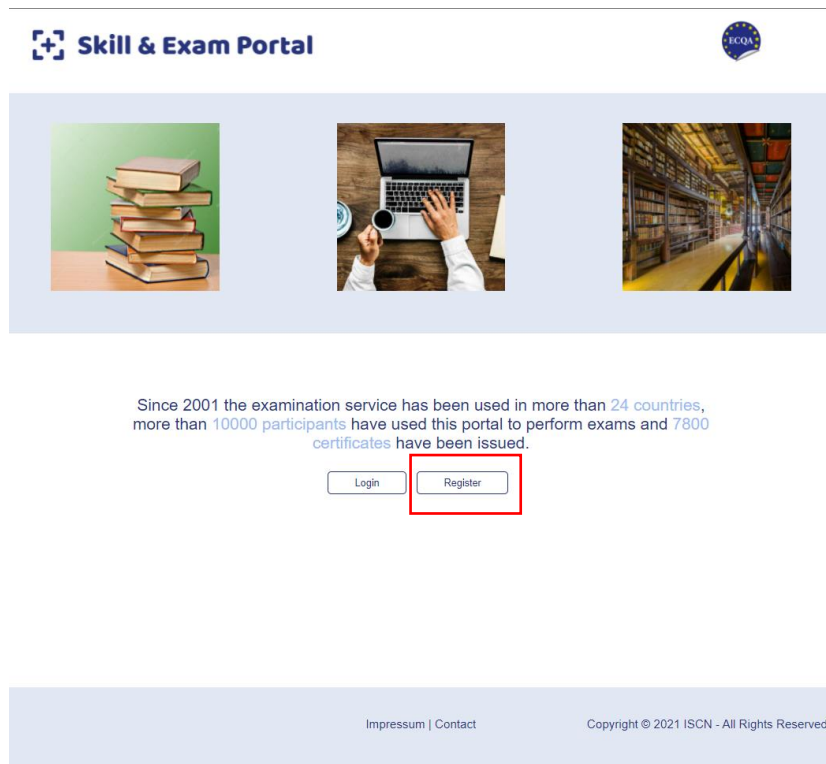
Skill & Exam Portal

ECQA

Since 2001 the examination service has been used in more than 24 countries, more than 10000 participants have used this portal to perform exams and 7800 certificates have been issued.

Login

Register

Impressum | Contact

Copyright © 2021 ISCN - All Rights Reserved